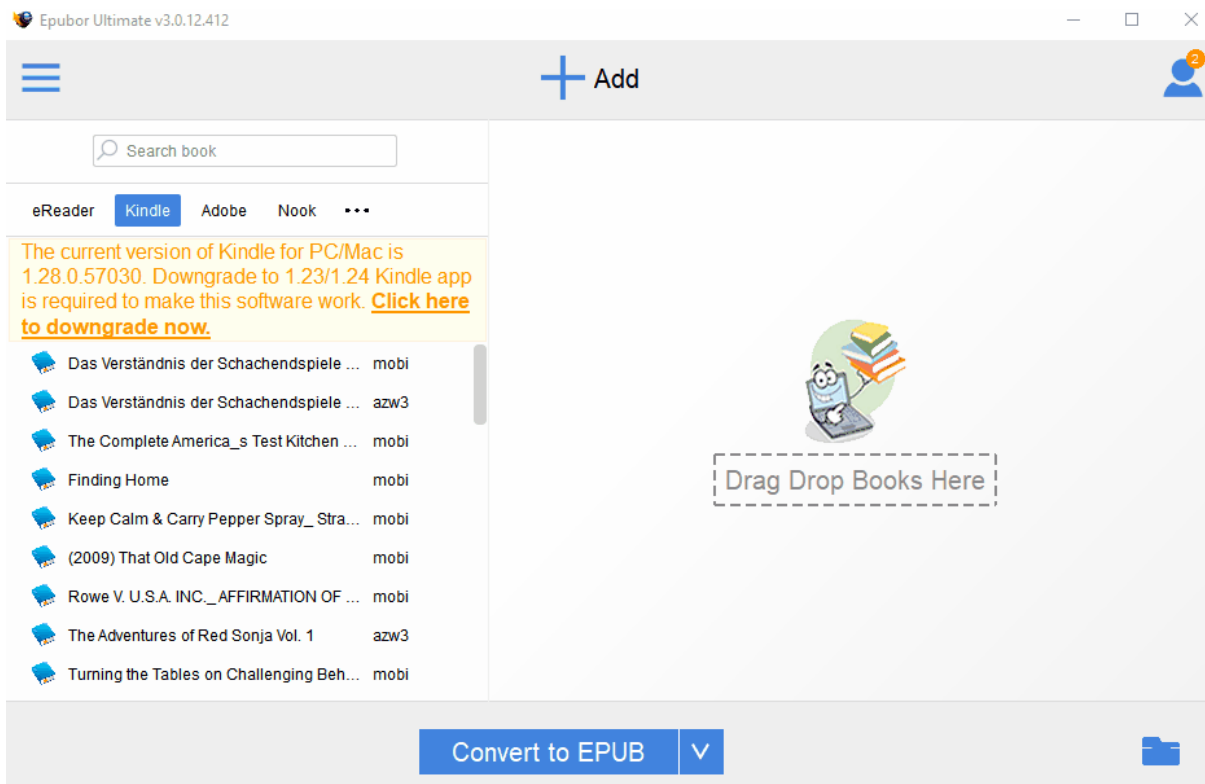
Epubor Ultimate v3.0.12.412

Add

2

Search book

eReader Kindle Adobe Nook •••

The current version of Kindle for PC/Mac is 1.28.0.57030. Downgrade to 1.23/1.24 Kindle app is required to make this software work. Click here to downgrade now.

| | |
|---|---|
| Das Verständnis der Schachendspiele ... | mobi |
| Das Verständnis der Schachendspiele ... | azw3 |
| The Complete America_s Test Kitchen ... | mobi |
| Finding Home | mobi |
| Keep Calm & Carry Pepper Spray_ Stra... | mobi |
| (2009) That Old Cape Magic | mobi |
| Rowe V. U.S.A. INC._ AFFIRMATION OF ... | mobi |
| The Adventures of Red Sonja Vol. 1 | azw3 |
| Turning the Tables on Challenging Beh... | mobi |

Drag Drop Books Here

Convert to EPUB